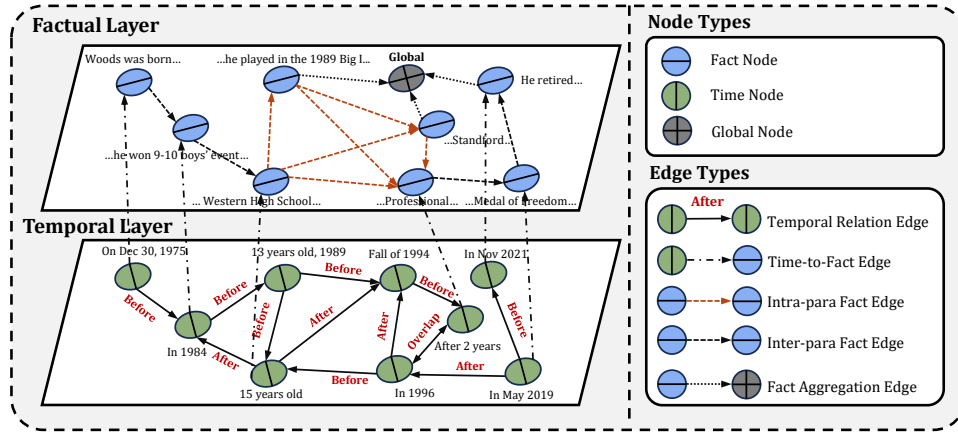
Factual Layer

Woods was born...

...he played in the 1989 Big I...

Global

He retired...

...Stanford...

...he won 9-10 boys' event...

... Western High School...

...Professional...

...Medal of Freedom...

Temporal Layer

On Dec 30, 1975

13 years old, 1989

Fall of 1994

In Nov 2021

Before

Before

Before

Before

Before

Before

After

After

After

Overlap

After 2 years

In 1984

After

15 years old

Before

In 1996

After

In May 2019

Node Types

Fact Node

Time Node

Global Node

Edge Types

After

Temporal Relation Edge

Time-to-Fact Edge

Intra-para Fact Edge

Inter-para Fact Edge

Fact Aggregation Edge